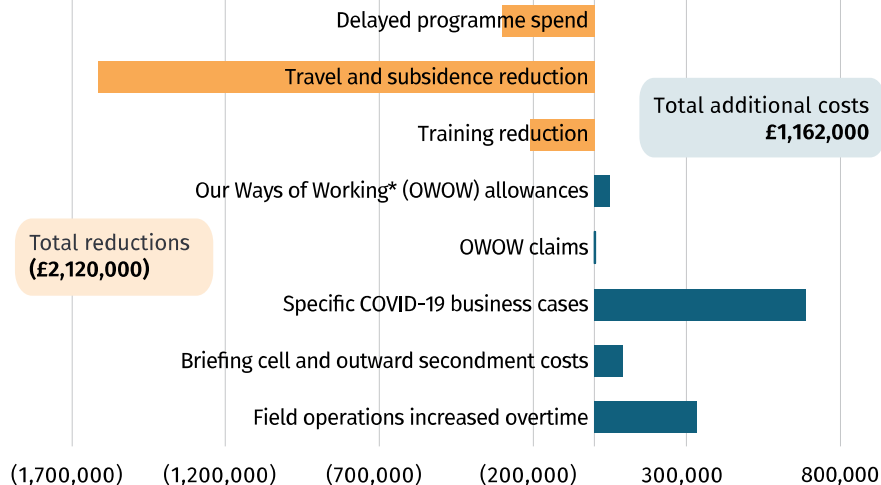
Delayed programme spend
Travel and subsidence reduction
Training reduction
Our Ways of Working* (OWOW) allowances
OWOW claims
Specific COVID-19 business cases
Briefing cell and outward secondment costs
Field operations increased overtime

Total additional costs
£1,162,000

Total reductions
(£2,120,000)

(1,700,000) (1,200,000) (700,000) (200,000) 300,000 800,000